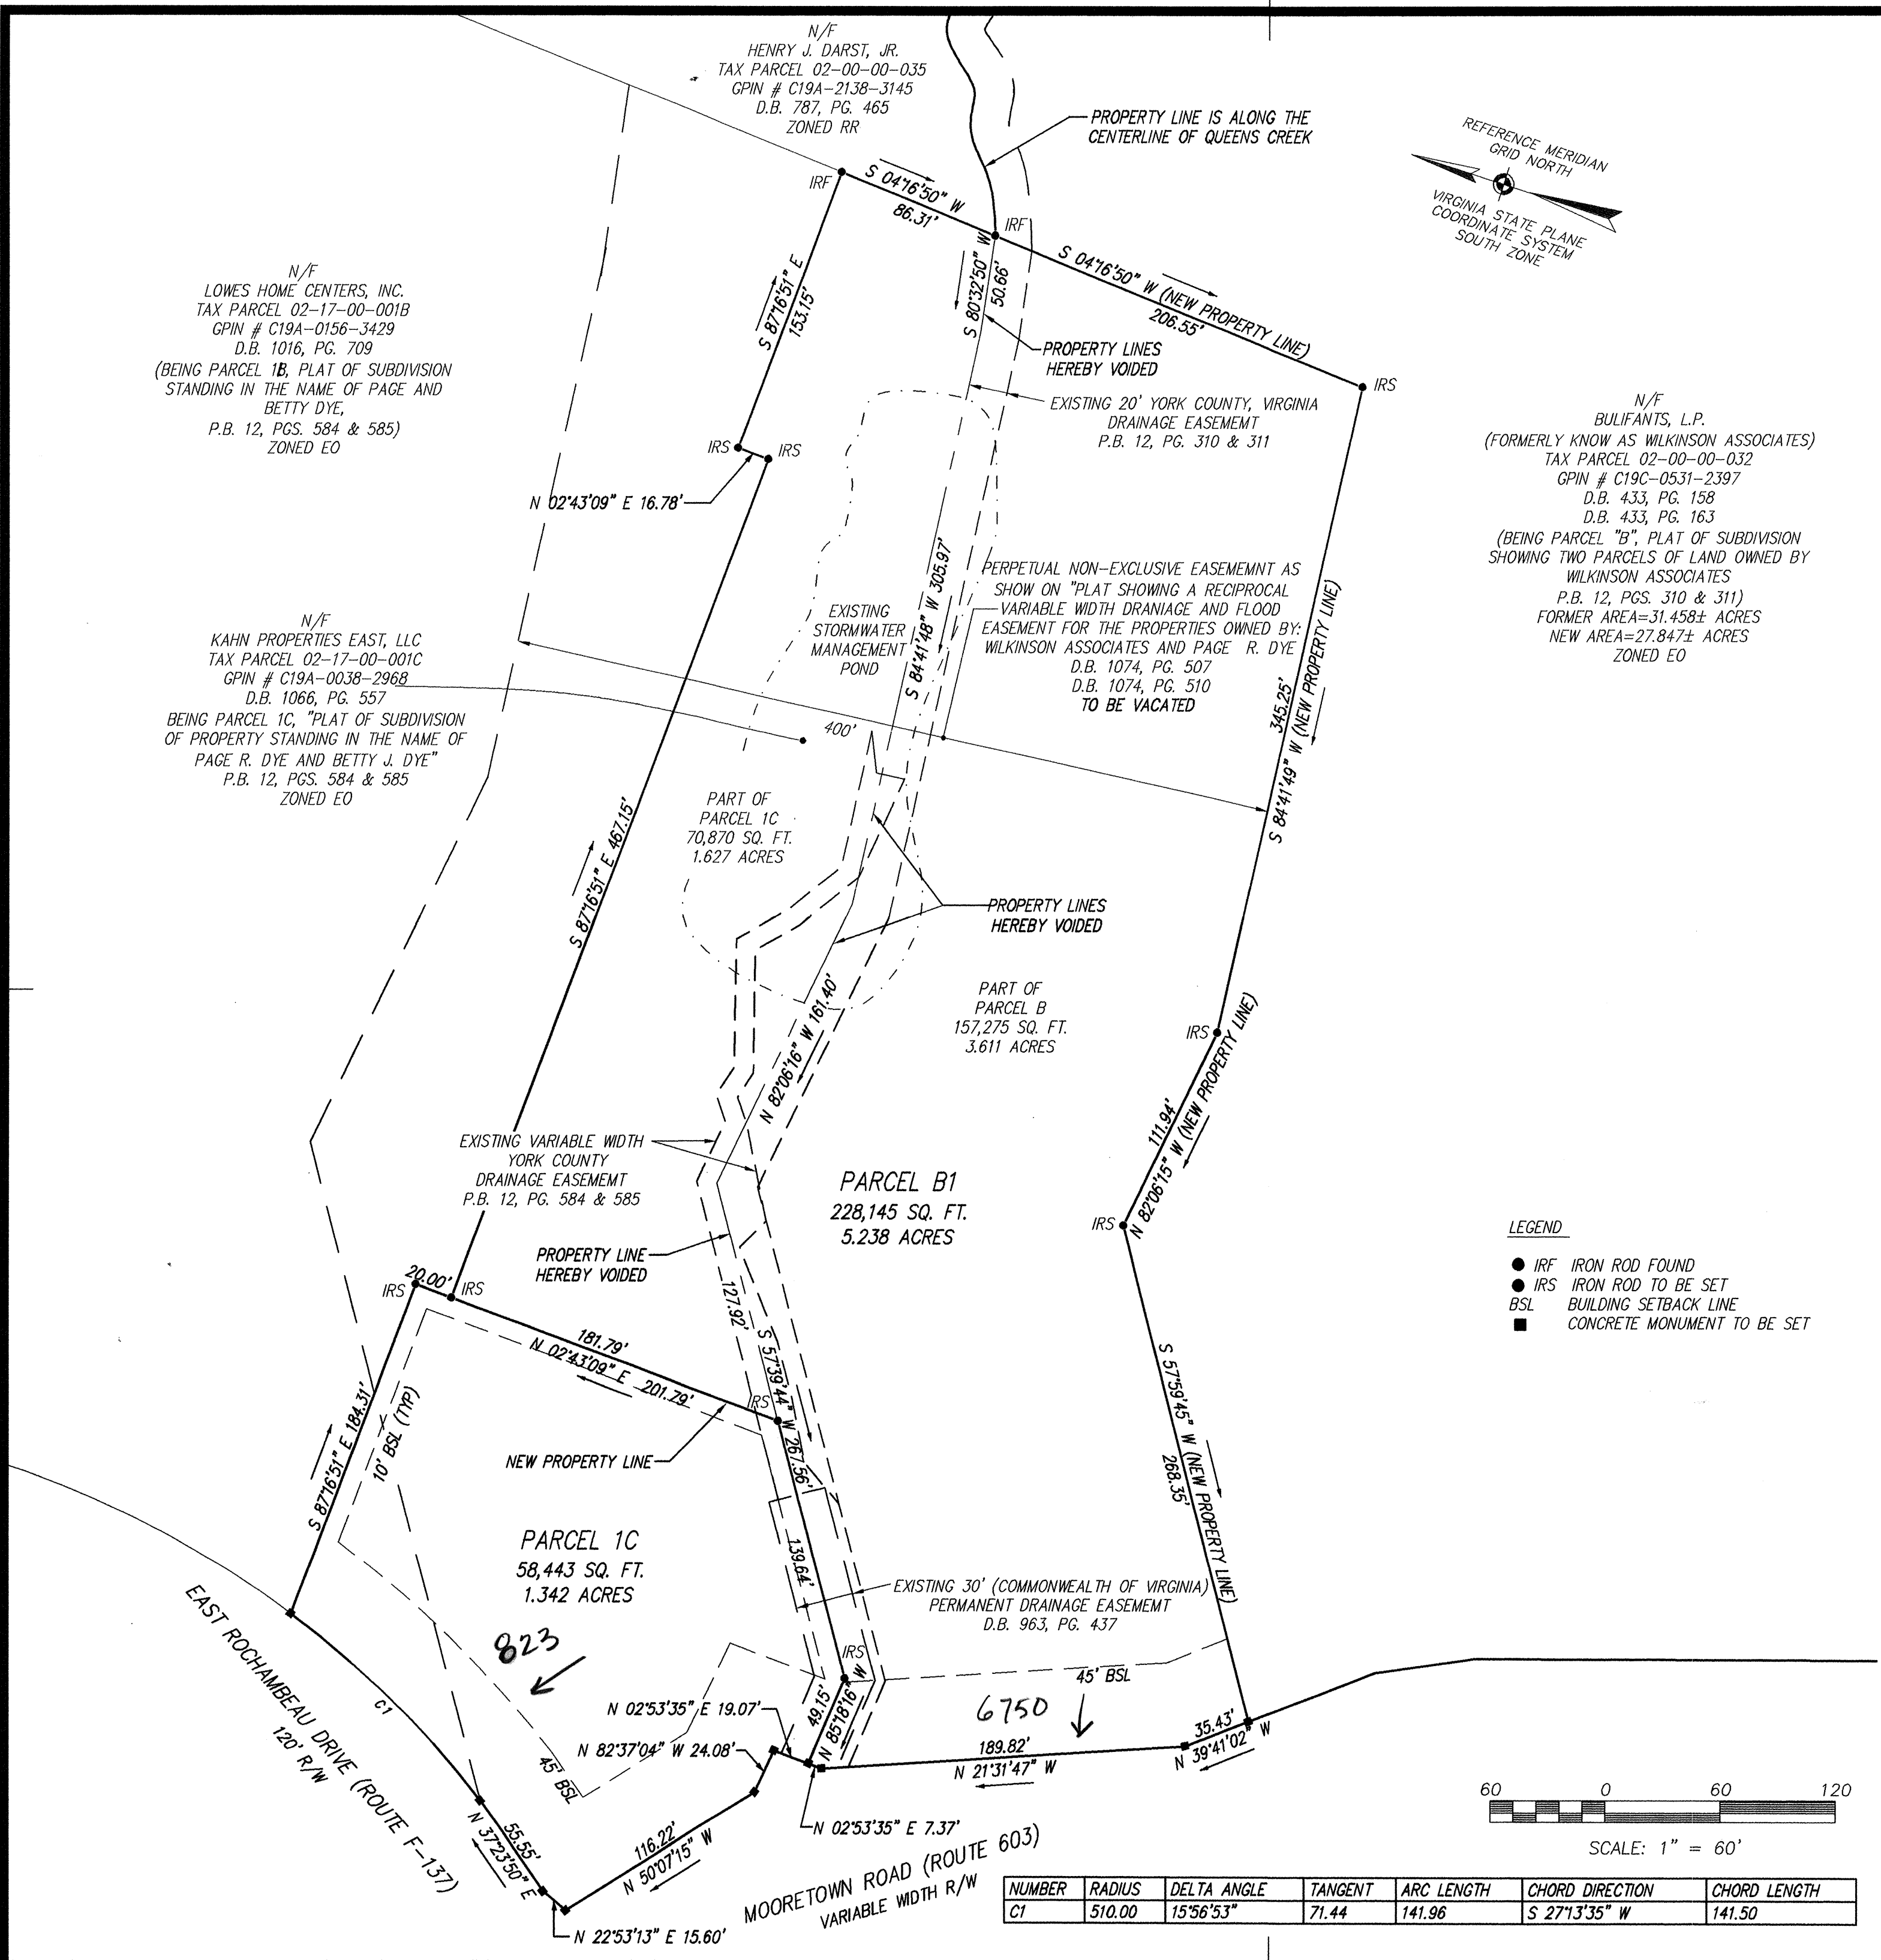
N/F
HENRY J. DARST, JR.
TAX PARCEL 02-00-00-035
GPIN # C19A-2138-3145
D.B. 787, PG. 465
ZONED RR

PROPERTY LINE IS ALONG THE CENTERLINE OF QUEENS CREEK

REFERENCE MERIDIAN GRID NORTH
VIRGINIA STATE PLANE COORDINATE SYSTEM SOUTH ZONE

IRF
S 04°16'50" W
86.31'
IRF
S 04°16'50" W (NEW PROPERTY LINE)
206.55'
S 80°32'50" W
50.66'
S 87°16'51" E
153.15'

N/F
LOWES HOME CENTERS, INC.
TAX PARCEL 02-17-00-001B
GPIN # C19A-0156-3429
D.B. 1016, PG. 709
(BEING PARCEL 1B, PLAT OF SUBDIVISION STANDING IN THE NAME OF PAGE AND BETTY DYE,
P.B. 12, PGS. 584 & 585)
ZONED EO

PROPERTY LINES HEREBY VOIDED

IRS

EXISTING 20' YORK COUNTY, VIRGINIA DRAINAGE EASEMENT
P.B. 12, PG. 310 & 311

IRS
IRS
N 02°43'09" E 16.78'

N/F
BULIFANTS, L.P.
(FORMERLY KNOW AS WILKINSON ASSOCIATES)
TAX PARCEL 02-00-00-032
GPIN # C19C-0531-2397
D.B. 433, PG. 158
D.B. 433, PG. 163
(BEING PARCEL "B", PLAT OF SUBDIVISION SHOWING TWO PARCELS OF LAND OWNED BY WILKINSON ASSOCIATES
P.B. 12, PGS. 310 & 311)
FORMER AREA=31.458± ACRES
NEW AREA=27.847± ACRES
ZONED EO

S 84°41'48" W 305.97'

PERPETUAL NON-EXCLUSIVE EASEMEMNT AS SHOW ON "PLAT SHOWING A RECIPROCAL VARIABLE WIDTH DRAINAGE AND FLOOD EASEMENT FOR THE PROPERTIES OWNED BY: WILKINSON ASSOCIATES AND PAGE R. DYE
D.B. 1074, PG. 507
D.B. 1074, PG. 510
TO BE VACATED

EXISTING STORMWATER MANAGEMENT POND

345.25'
S 84°41'49" W (NEW PROPERTY LINE)

N/F
KAHN PROPERTIES EAST, LLC
TAX PARCEL 02-17-00-001C
GPIN # C19A-0038-2968
D.B. 1066, PG. 557
BEING PARCEL 1C, "PLAT OF SUBDIVISION OF PROPERTY STANDING IN THE NAME OF PAGE R. DYE AND BETTY J. DYE"
P.B. 12, PGS. 584 & 585
ZONED EO

400'

PART OF
PARCEL 1C
70,870 SQ. FT.
1.627 ACRES

S 87°16'51" E 467.15'

PROPERTY LINES HEREBY VOIDED

PART OF
PARCEL B
157,275 SQ. FT.
3.611 ACRES

N 82°06'16" W 161.40'

IRS
111.94'
N 82°06'15" W (NEW PROPERTY LINE)

EXISTING VARIABLE WIDTH YORK COUNTY DRAINAGE EASEMEMT
P.B. 12, PG. 584 & 585

PARCEL B1
228,145 SQ. FT.
5.238 ACRES

IRS

LEGEND
● IRF IRON ROD FOUND
● IRS IRON ROD TO BE SET
BSL BUILDING SETBACK LINE
■ CONCRETE MONUMENT TO BE SET

PROPERTY LINE HEREBY VOIDED

IRS
20.00'
IRS

127.92'
S 57°39'44" W 267.56'
181.79'
N 02°43'09" E 201.79'
IRS

S 57°59'45" W (NEW PROPERTY LINE)
268.35'

S 87°16'51" E 184.31'
10' BSL (TYP)

NEW PROPERTY LINE

139.64'

PARCEL 1C
58,443 SQ. FT.
1.342 ACRES

EXISTING 30' (COMMONWEALTH OF VIRGINIA) PERMANENT DRAINAGE EASEMEMT
D.B. 963, PG. 437

823

IRS
45' BSL
6750

EAST ROCHAMBEAU DRIVE (ROUTE F-137)
120' R/W
C1

N 02°53'35" E 19.07'
49.15'
N 85°18'16" W
N 82°37'04" W 24.08'
189.82'
N 21°31'47" W
35.43'
N 39°41'02" W

45' BSL

60 0 60 120
SCALE: 1" = 60'

N 37°23'50" E
55.55'
116.22'
N 50°07'15" W
N 02°53'35" E 7.37'

MOORETOWN ROAD (ROUTE 603)
VARIABLE WIDTH R/W

N 22°53'13" E 15.60'

| NUMBER | RADIUS | DELTA ANGLE | TANGENT | ARC LENGTH | CHORD DIRECTION | CHORD LENGTH |
|---|---|---|---|---|---|---|
| C1 | 510.00 | 15°56'53" | 71.44 | 141.96 | S 27°13'35" W | 141.50 |